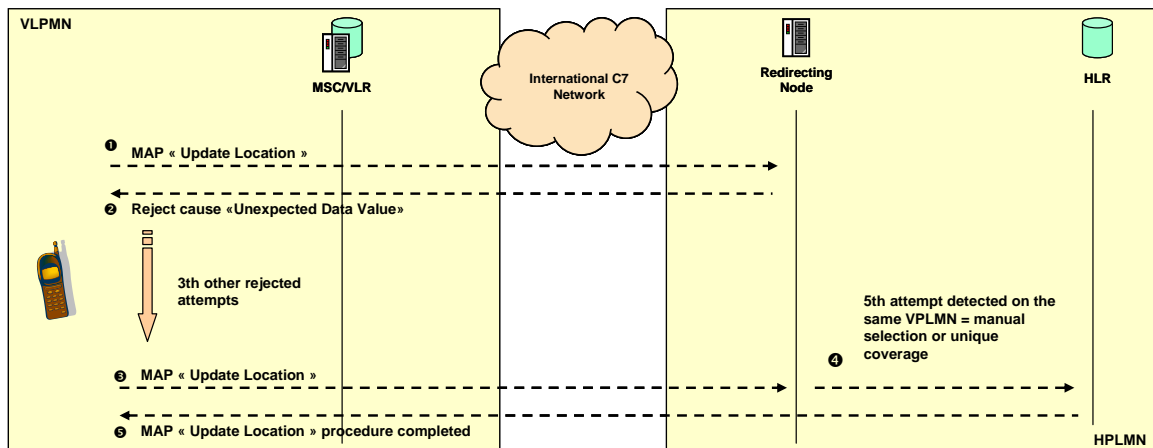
VLPMN

MSC/VLR

International C7 Network

Redirecting Node

HLR

❶ MAP « Update Location »

❷ Reject cause «Unexpected Data Value»

3th other rejected attempts

5th attempt detected on the same VPLMN = manual selection or unique coverage

❸ MAP « Update Location »

❹

❺ MAP « Update Location » procedure completed

HPLMN